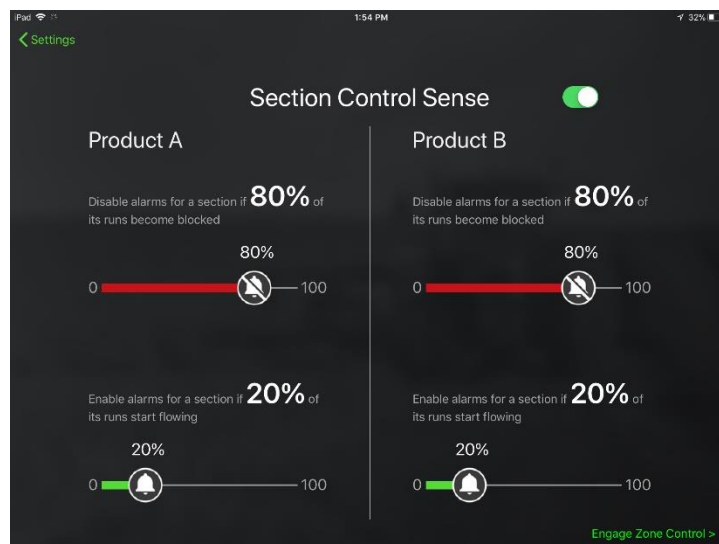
iPad
1:54 PM
32%

< Settings

Section Control Sense

Product A

Disable alarms for a section if 80% of its runs become blocked

80%

0

100

Enable alarms for a section if 20% of its runs start flowing

20%

0

100

Product B

Disable alarms for a section if 80% of its runs become blocked

80%

0

100

Enable alarms for a section if 20% of its runs start flowing

20%

0

100

Engage Zone Control >